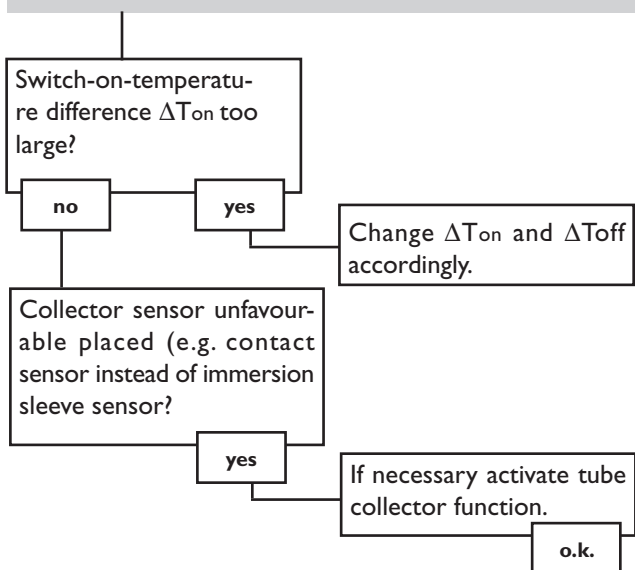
Switch-on-temperature difference $\Delta T_{on}$ too large?

no

yes

Change $\Delta T_{on}$ and $\Delta T_{off}$ accordingly.

Collector sensor unfavourable placed (e.g. contact sensor instead of immersion sleeve sensor?

yes

If necessary activate tube collector function.

o.k.